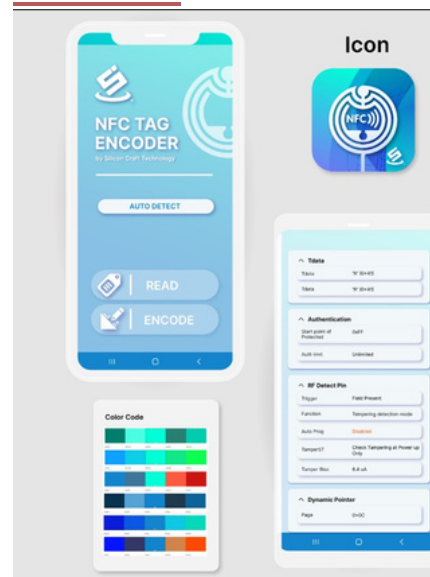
NFC TAG ENCODER
by Silicon Craft Technology

AUTO DETECT

READ

ENCODE

Icon

NFC

Color Code

Tdata
Tdata 'R' (0+01)
Tdata 'R' (0+01)

Authentication
Start point of Protected 0xFF
Auth limit Unlimited

RF Detect Pin
Trigger Field Present
Function Tampering detection mode
Auto Prog Disabled
TamperST Check Tampering at Power up Only
Tamper Res 8.4 uA

Dynamic Pointer
Page 0x0C